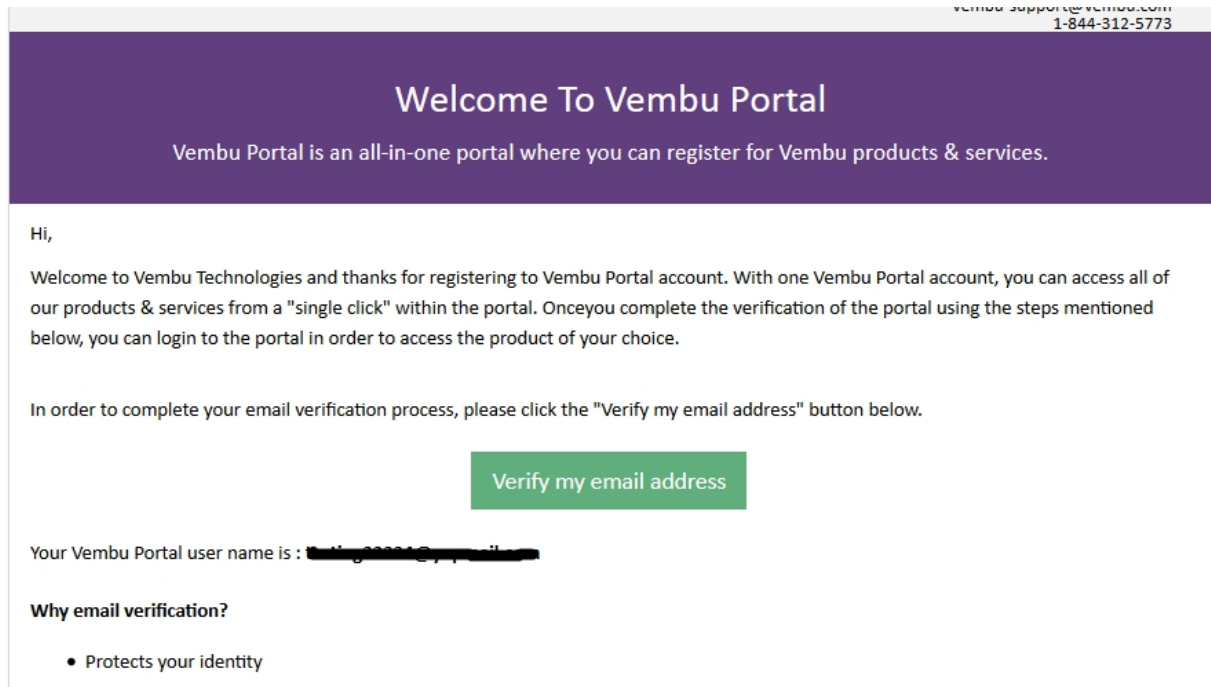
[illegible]
1-844-312-5773

Welcome To Vembu Portal

Vembu Portal is an all-in-one portal where you can register for Vembu products & services.

Hi,

Welcome to Vembu Technologies and thanks for registering to Vembu Portal account. With one Vembu Portal account, you can access all of our products & services from a "single click" within the portal. Onceyou complete the verification of the portal using the steps mentioned below, you can login to the portal in order to access the product of your choice.

In order to complete your email verification process, please click the "Verify my email address" button below.

Verify my email address

Your Vembu Portal user name is : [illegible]

Why email verification?

• Protects your identity